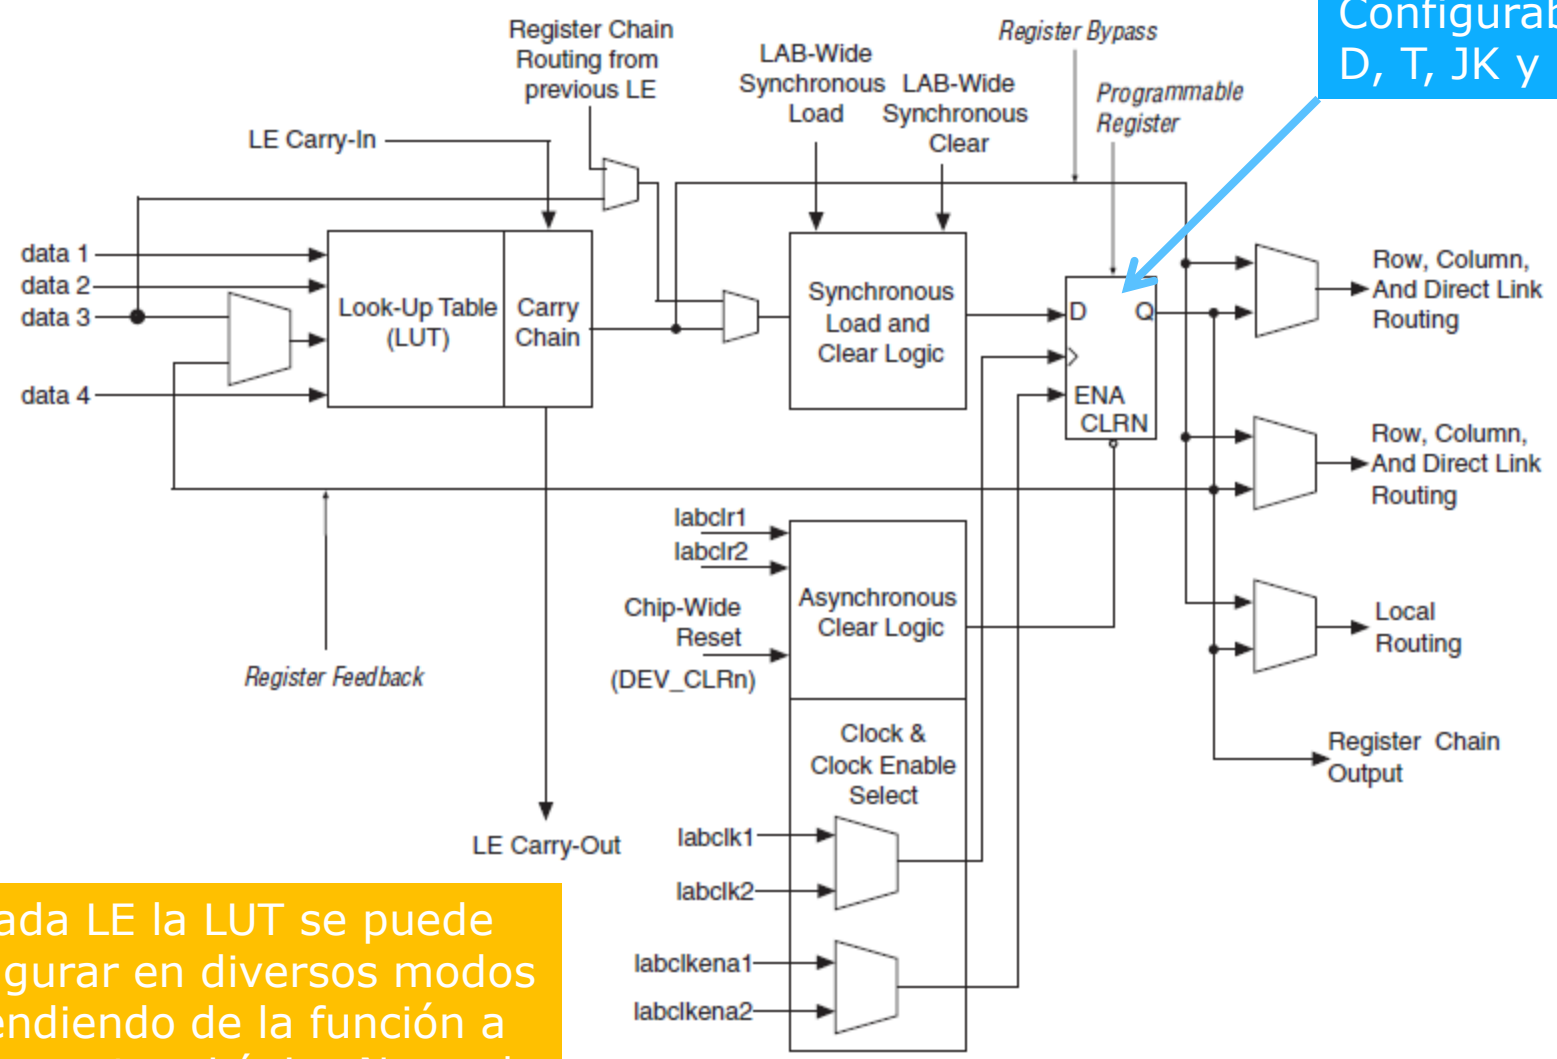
Configurab
D, T, JK y

Register Chain Routing from previous LE

LAB-Wide Synchronous Load

LAB-Wide Synchronous Clear

Register Bypass

Programmable Register

LE Carry-In

data 1
data 2
data 3
data 4

Look-Up Table (LUT)

Carry Chain

Synchronous Load and Clear Logic

D
Q
ENA
CLRN

Row, Column, And Direct Link Routing

Row, Column, And Direct Link Routing

labclr1
labclr2

Chip-Wide Reset (DEV_CLRn)

Asynchronous Clear Logic

Local Routing

Register Feedback

Clock & Clock Enable Select

Register Chain Output

LE Carry-Out

labclk1
labclk2

labclkena1
labclkena2

ada LE la LUT se puede gurar en diversos modos endiendo de la función a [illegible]